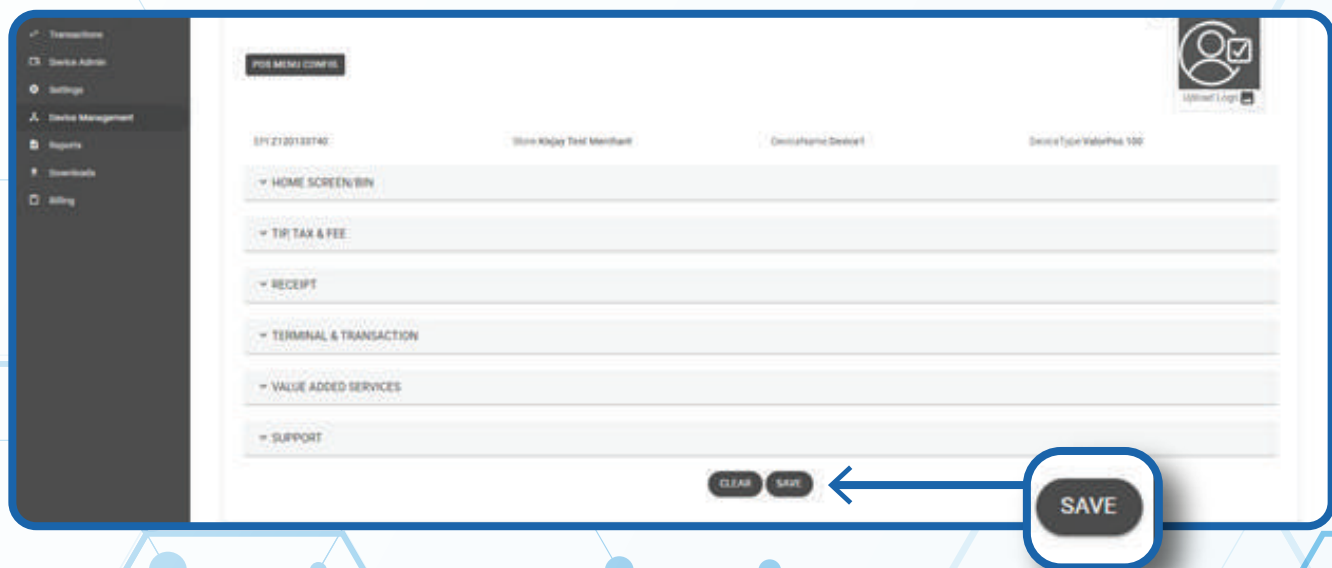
Transactions
Device Admin
Settings
Device Management
Reports
Downloads
Billing

POS MENU CONFIG

Upload Logo

EPI 2120133740
Store Klajay Test Merchant
DeviceName Device1
DeviceType ValorPos 100

HOME SCREEN/BIN
TIP, TAX & FEE
RECEIPT
TERMINAL & TRANSACTION
VALUE ADDED SERVICES
SUPPORT

CLEAR
SAVE

SAVE